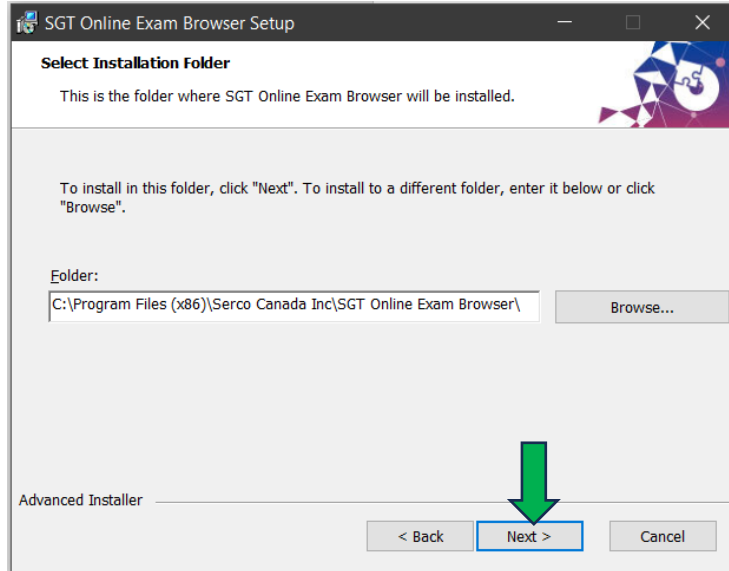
SGT Online Exam Browser Setup

Select Installation Folder

This is the folder where SGT Online Exam Browser will be installed.

To install in this folder, click "Next". To install to a different folder, enter it below or click "Browse".

Folder:

C:\Program Files (x86)\Serco Canada Inc\SGT Online Exam Browser\

Browse...

Advanced Installer

< Back

Next >

Cancel